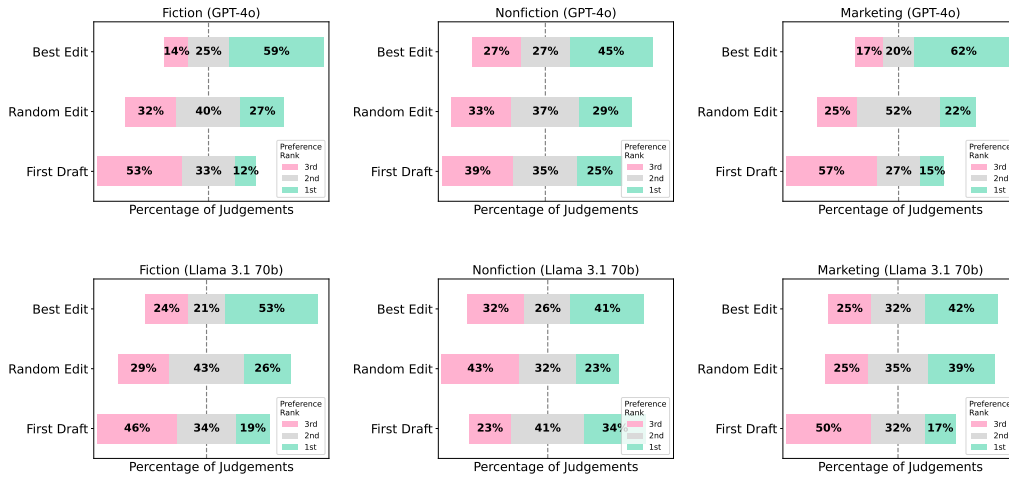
Fiction (GPT-4o)

Best Edit 14% 25% 59%
Random Edit 32% 40% 27%
First Draft 53% 33% 12%

Preference Rank
3rd
2nd
1st

Percentage of Judgements

Nonfiction (GPT-4o)

Best Edit 27% 27% 45%
Random Edit 33% 37% 29%
First Draft 39% 35% 25%

Preference Rank
3rd
2nd
1st

Percentage of Judgements

Marketing (GPT-4o)

Best Edit 17% 20% 62%
Random Edit 25% 52% 22%
First Draft 57% 27% 15%

Preference Rank
3rd
2nd
1st

Percentage of Judgements

Fiction (Llama 3.1 70b)

Best Edit 24% 21% 53%
Random Edit 29% 43% 26%
First Draft 46% 34% 19%

Preference Rank
3rd
2nd
1st

Percentage of Judgements

Nonfiction (Llama 3.1 70b)

Best Edit 32% 26% 41%
Random Edit 43% 32% 23%
First Draft 23% 41% 34%

Preference Rank
3rd
2nd
1st

Percentage of Judgements

Marketing (Llama 3.1 70b)

Best Edit 25% 32% 42%
Random Edit 25% 35% 39%
First Draft 50% 32% 17%

Preference Rank
3rd
2nd
1st

Percentage of Judgements